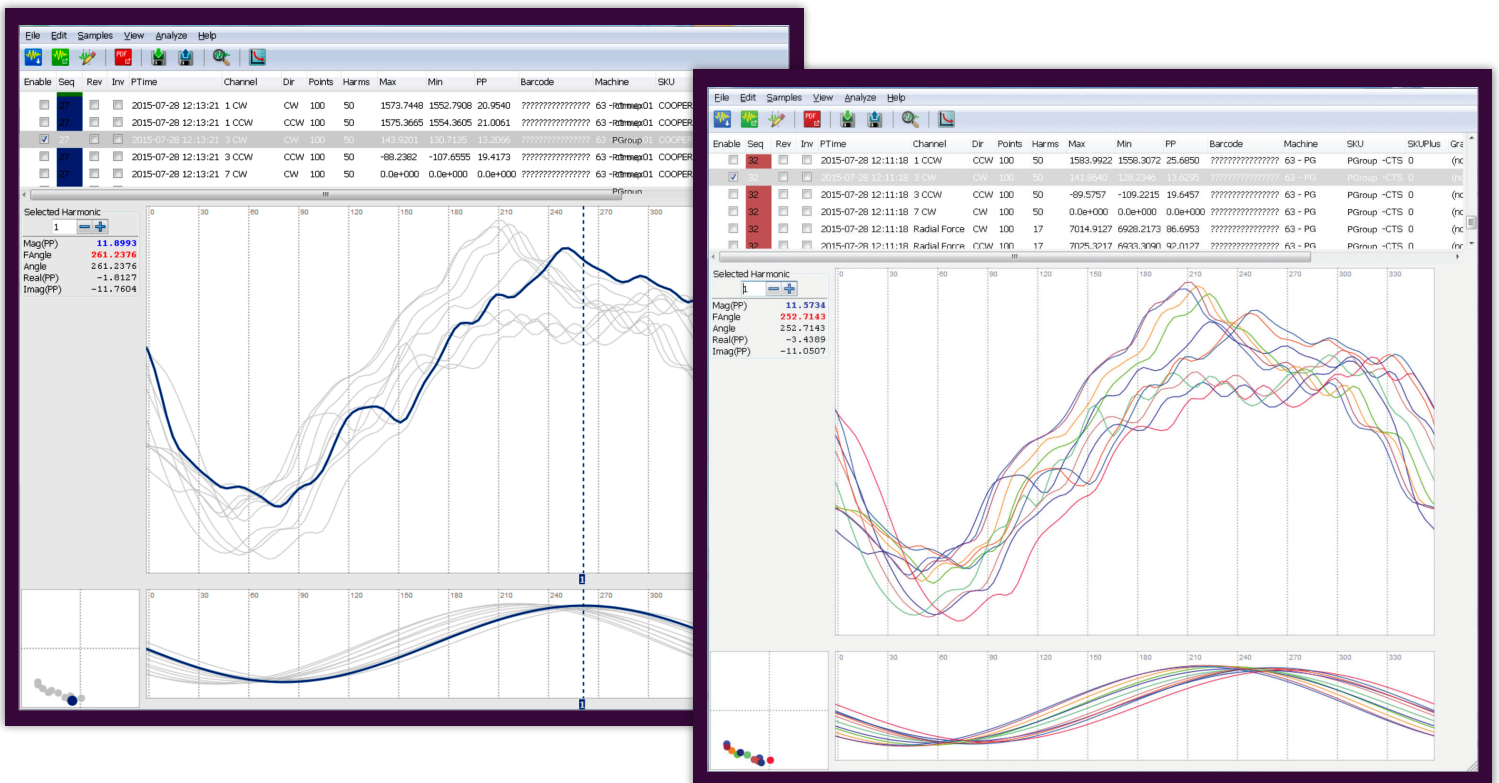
File Edit Samples View Analyze Help

| Enable | Seq | Rev | Inv | PTime | Channel | Dir | Points | Harms | Max | Min | PP | Barcode | Machine | SKU |
|---|---|---|---|---|---|---|---|---|---|---|---|---|---|---|
| | 27 | | | 2015-07-28 12:13:21 | 1 CW | CW | 100 | 50 | 1573.7448 | 1552.7908 | 20.9540 | ???????????????? | 63 - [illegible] | COOPER |
| | 27 | | | 2015-07-28 12:13:21 | 1 CCW | CCW | 100 | 50 | 1575.3665 | 1554.3605 | 21.0061 | ???????????????? | 63 - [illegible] | COOPER |
| ☑ | 27 | | | 2015-07-28 12:13:21 | 3 CW | CW | 100 | 50 | 143.9201 | 130.7135 | 13.2066 | ???????????????? | PGroup | COOPER |
| | 27 | | | 2015-07-28 12:13:21 | 3 CCW | CCW | 100 | 50 | -88.2382 | -107.6555 | 19.4173 | ???????????????? | 63 - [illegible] | COOPER |
| | 27 | | | 2015-07-28 12:13:21 | 7 CW | CW | 100 | 50 | 0.0e+000 | 0.0e+000 | 0.0e+000 | ???????????????? | 63 - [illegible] | COOPER |

PGroup

Selected Harmonic
1
Mag(PP) 11.8993
FAngle 261.2376
Angle 261.2376
Real(PP) -1.8127
Imag(PP) -11.7604

0 30 60 90 120 150 180 210 240 270 300
1
0 30 60 90 120 150 180 210 240 270 300
1

File Edit Samples View Analyze Help

| Enable | Seq | Rev | Inv | PTime | Channel | Dir | Points | Harms | Max | Min | PP | Barcode | Machine | SKU | SKUPlus | Gra |
|---|---|---|---|---|---|---|---|---|---|---|---|---|---|---|---|---|
| | 32 | | | 2015-07-28 12:11:18 | 1 CCW | CCW | 100 | 50 | 1583.9922 | 1558.3072 | 25.6850 | ???????????????? | 63 - PG | PGroup -CTS | 0 | (no |
| ☑ | 32 | | | 2015-07-28 12:11:18 | 3 CW | CW | 100 | 50 | 141.8640 | 128.2346 | 13.6295 | ???????????????? | 63 - PG | PGroup -CTS | 0 | (no |
| | 32 | | | 2015-07-28 12:11:18 | 3 CCW | CCW | 100 | 50 | -89.5757 | -109.2215 | 19.6457 | ???????????????? | 63 - PG | PGroup -CTS | 0 | (no |
| | 32 | | | 2015-07-28 12:11:18 | 7 CW | CW | 100 | 50 | 0.0e+000 | 0.0e+000 | 0.0e+000 | ???????????????? | 63 - PG | PGroup -CTS | 0 | (no |
| | 32 | | | 2015-07-28 12:11:18 | Radial Force | CW | 100 | 17 | 7014.9127 | 6928.2173 | 86.6953 | ???????????????? | 63 - PG | PGroup -CTS | 0 | (no |
| | 32 | | | 2015-07-28 12:11:18 | Radial Force | CCW | 100 | 17 | 7025.3217 | 6933.3090 | 92.0127 | ???????????????? | 63 - PG | PGroup -CTS | 0 | (no |

Selected Harmonic
1
Mag(PP) 11.5734
FAngle 252.7143
Angle 252.7143
Real(PP) -3.4389
Imag(PP) -11.0507

0 30 60 90 120 150 180 210 240 270 300 330
0 30 60 90 120 150 180 210 240 270 300 330